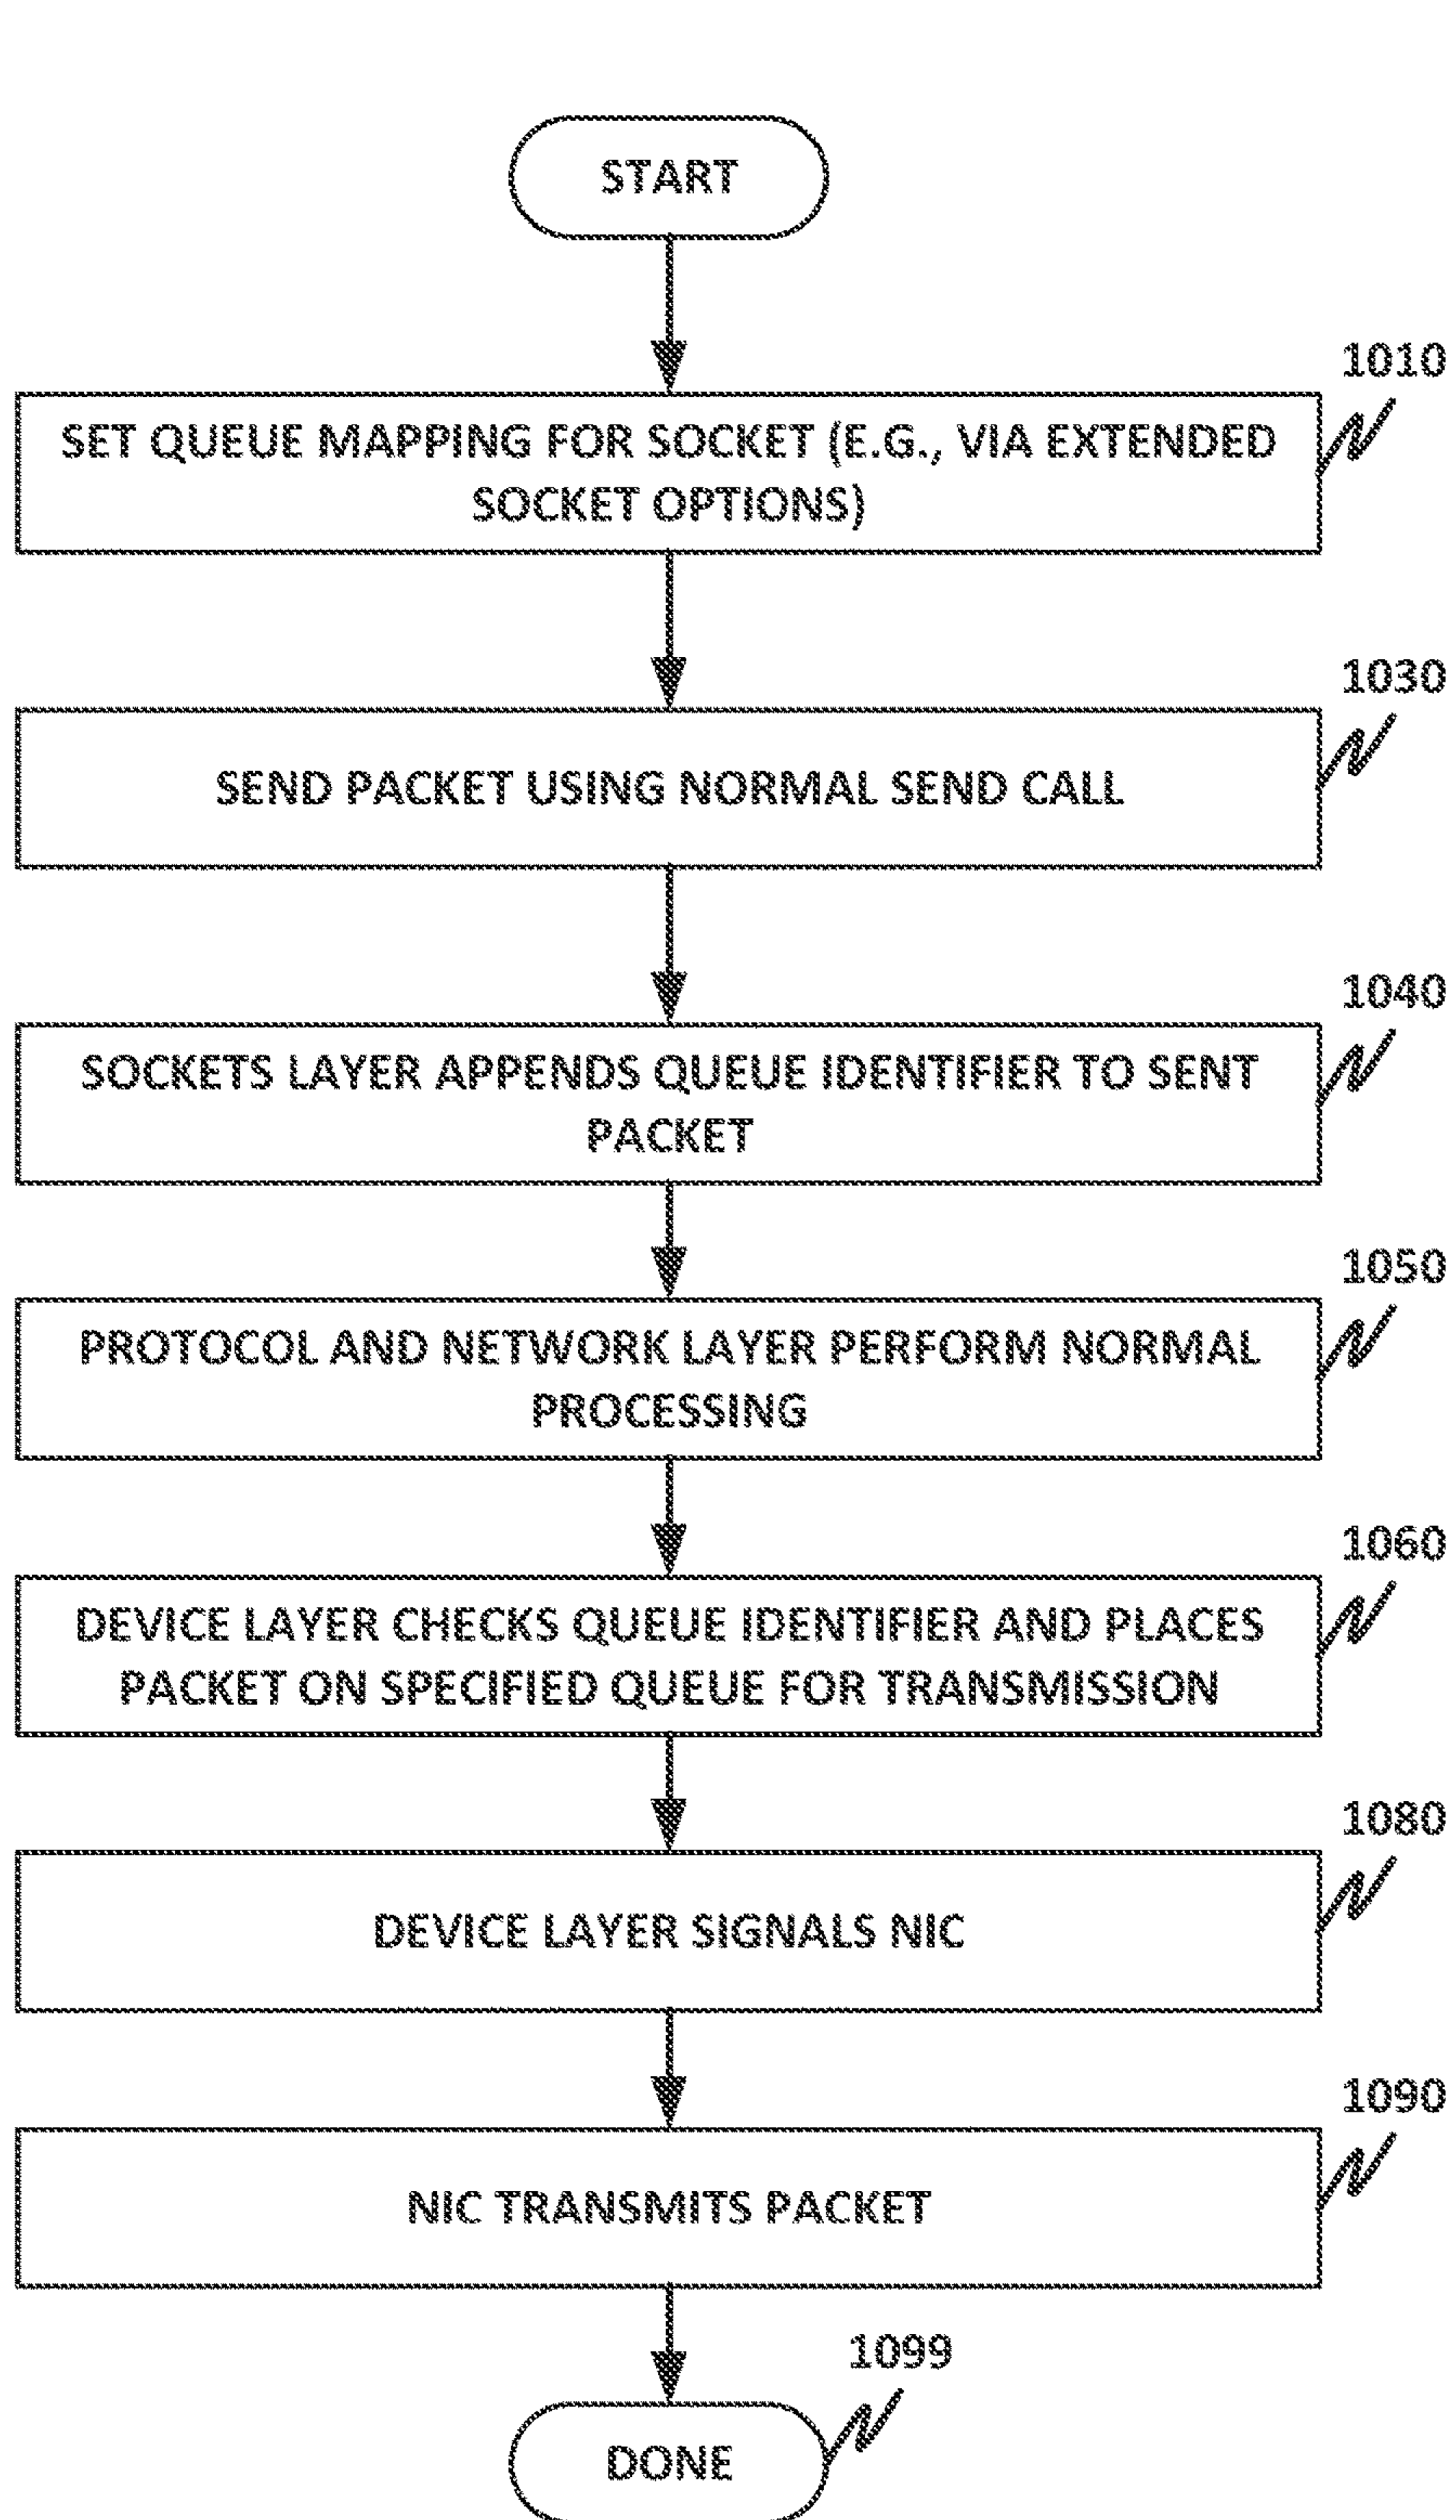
START

1010

SET QUEUE MAPPING FOR SOCKET (E.G., VIA EXTENDED SOCKET OPTIONS)

1030

SEND PACKET USING NORMAL SEND CALL

1040

SOCKETS LAYER APPENDS QUEUE IDENTIFIER TO SENT PACKET

1050

PROTOCOL AND NETWORK LAYER PERFORM NORMAL PROCESSING

1060

DEVICE LAYER CHECKS QUEUE IDENTIFIER AND PLACES PACKET ON SPECIFIED QUEUE FOR TRANSMISSION

1080

DEVICE LAYER SIGNALS NIC

1090

NIC TRANSMITS PACKET

1099

DONE